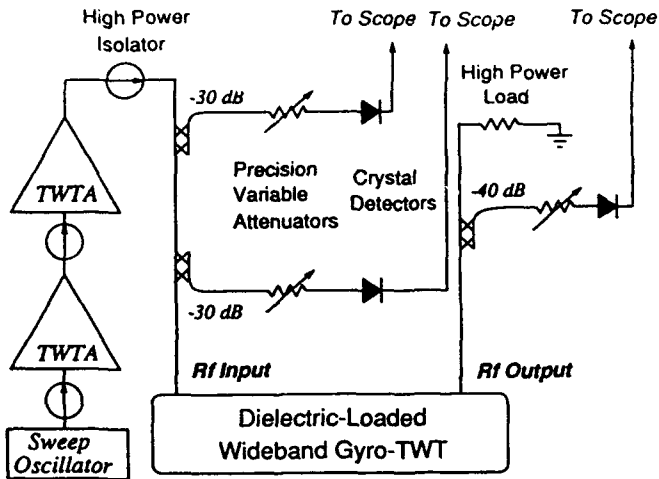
High Power Isolator

To Scope

To Scope

To Scope

-30 dB

High Power Load

Precision Variable Attenuators

Crystal Detectors

-40 dB

TWTA

TWTA

-30 dB

Rf Input

Rf Output

Sweep Oscillator

Dielectric-Loaded Wideband Gyro-TWT